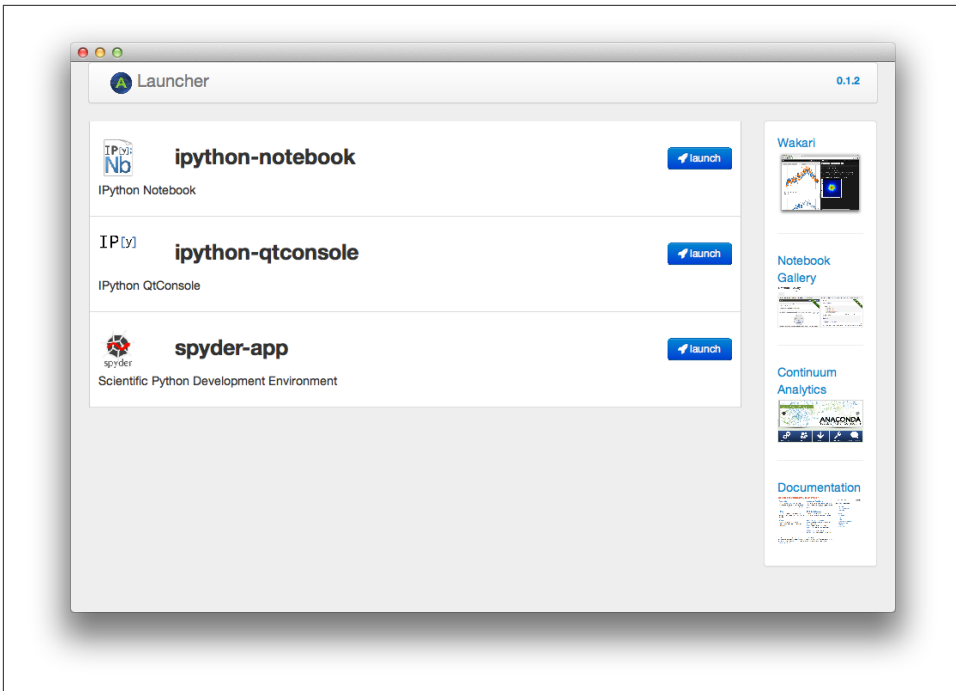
Launcher

0.1.2

IP[y]: Nb

ipython-notebook

launch

IPython Notebook

IP[y]

ipython-qtconsole

launch

IPython QtConsole

spyder

spyder-app

launch

Scientific Python Development Environment

Wakari

Notebook Gallery

Continuum Analytics

ANACONDA

Documentation